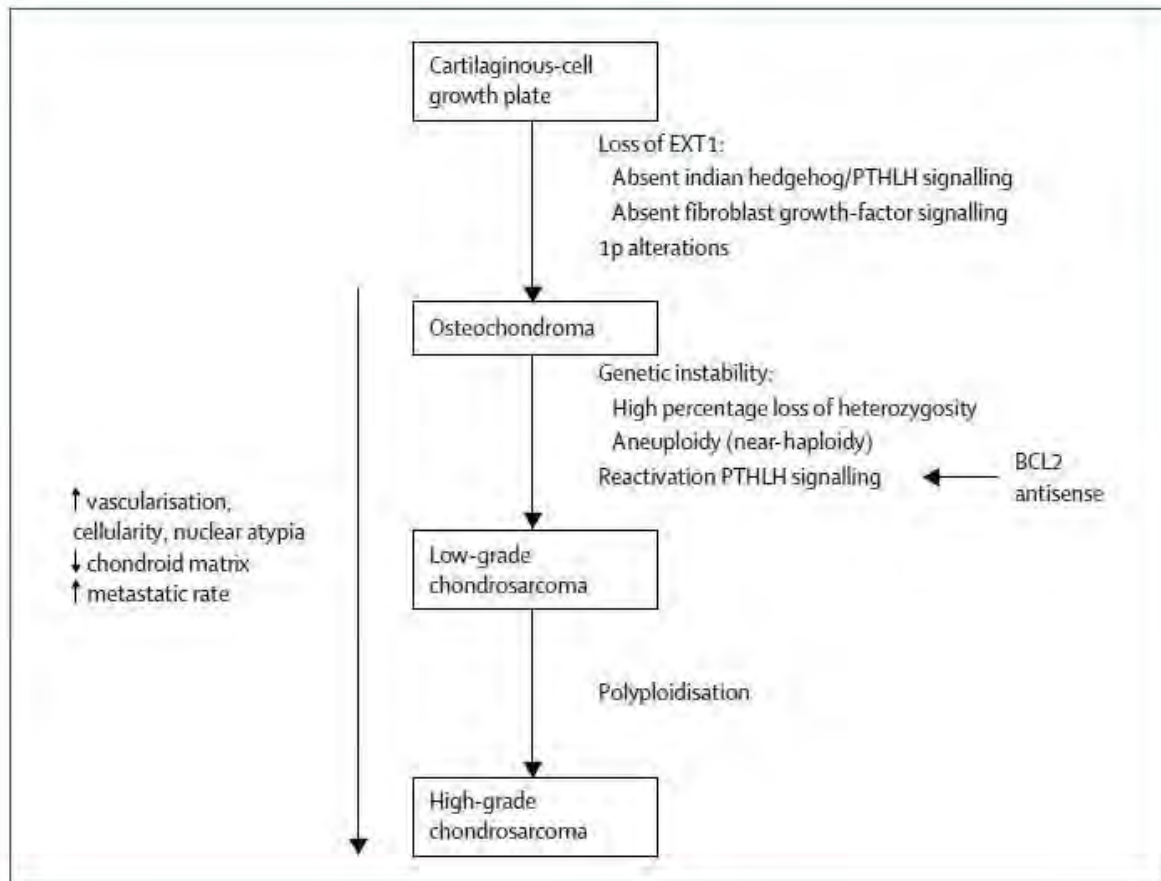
Cartilaginous-cell growth plate

Loss of EXT1:
Absent indian hedgehog/PTHLH signalling
Absent fibroblast growth-factor signalling
1p alterations

Osteochondroma

Genetic instability:
High percentage loss of heterozygosity
Aneuploidy (near-haploidy)
Reactivation PTHLH signalling

BCL2 antisense

↑ vascularisation, cellularity, nuclear atypia
↓ chondroid matrix
↑ metastatic rate

Low-grade chondrosarcoma

Polyploidisation

High-grade chondrosarcoma